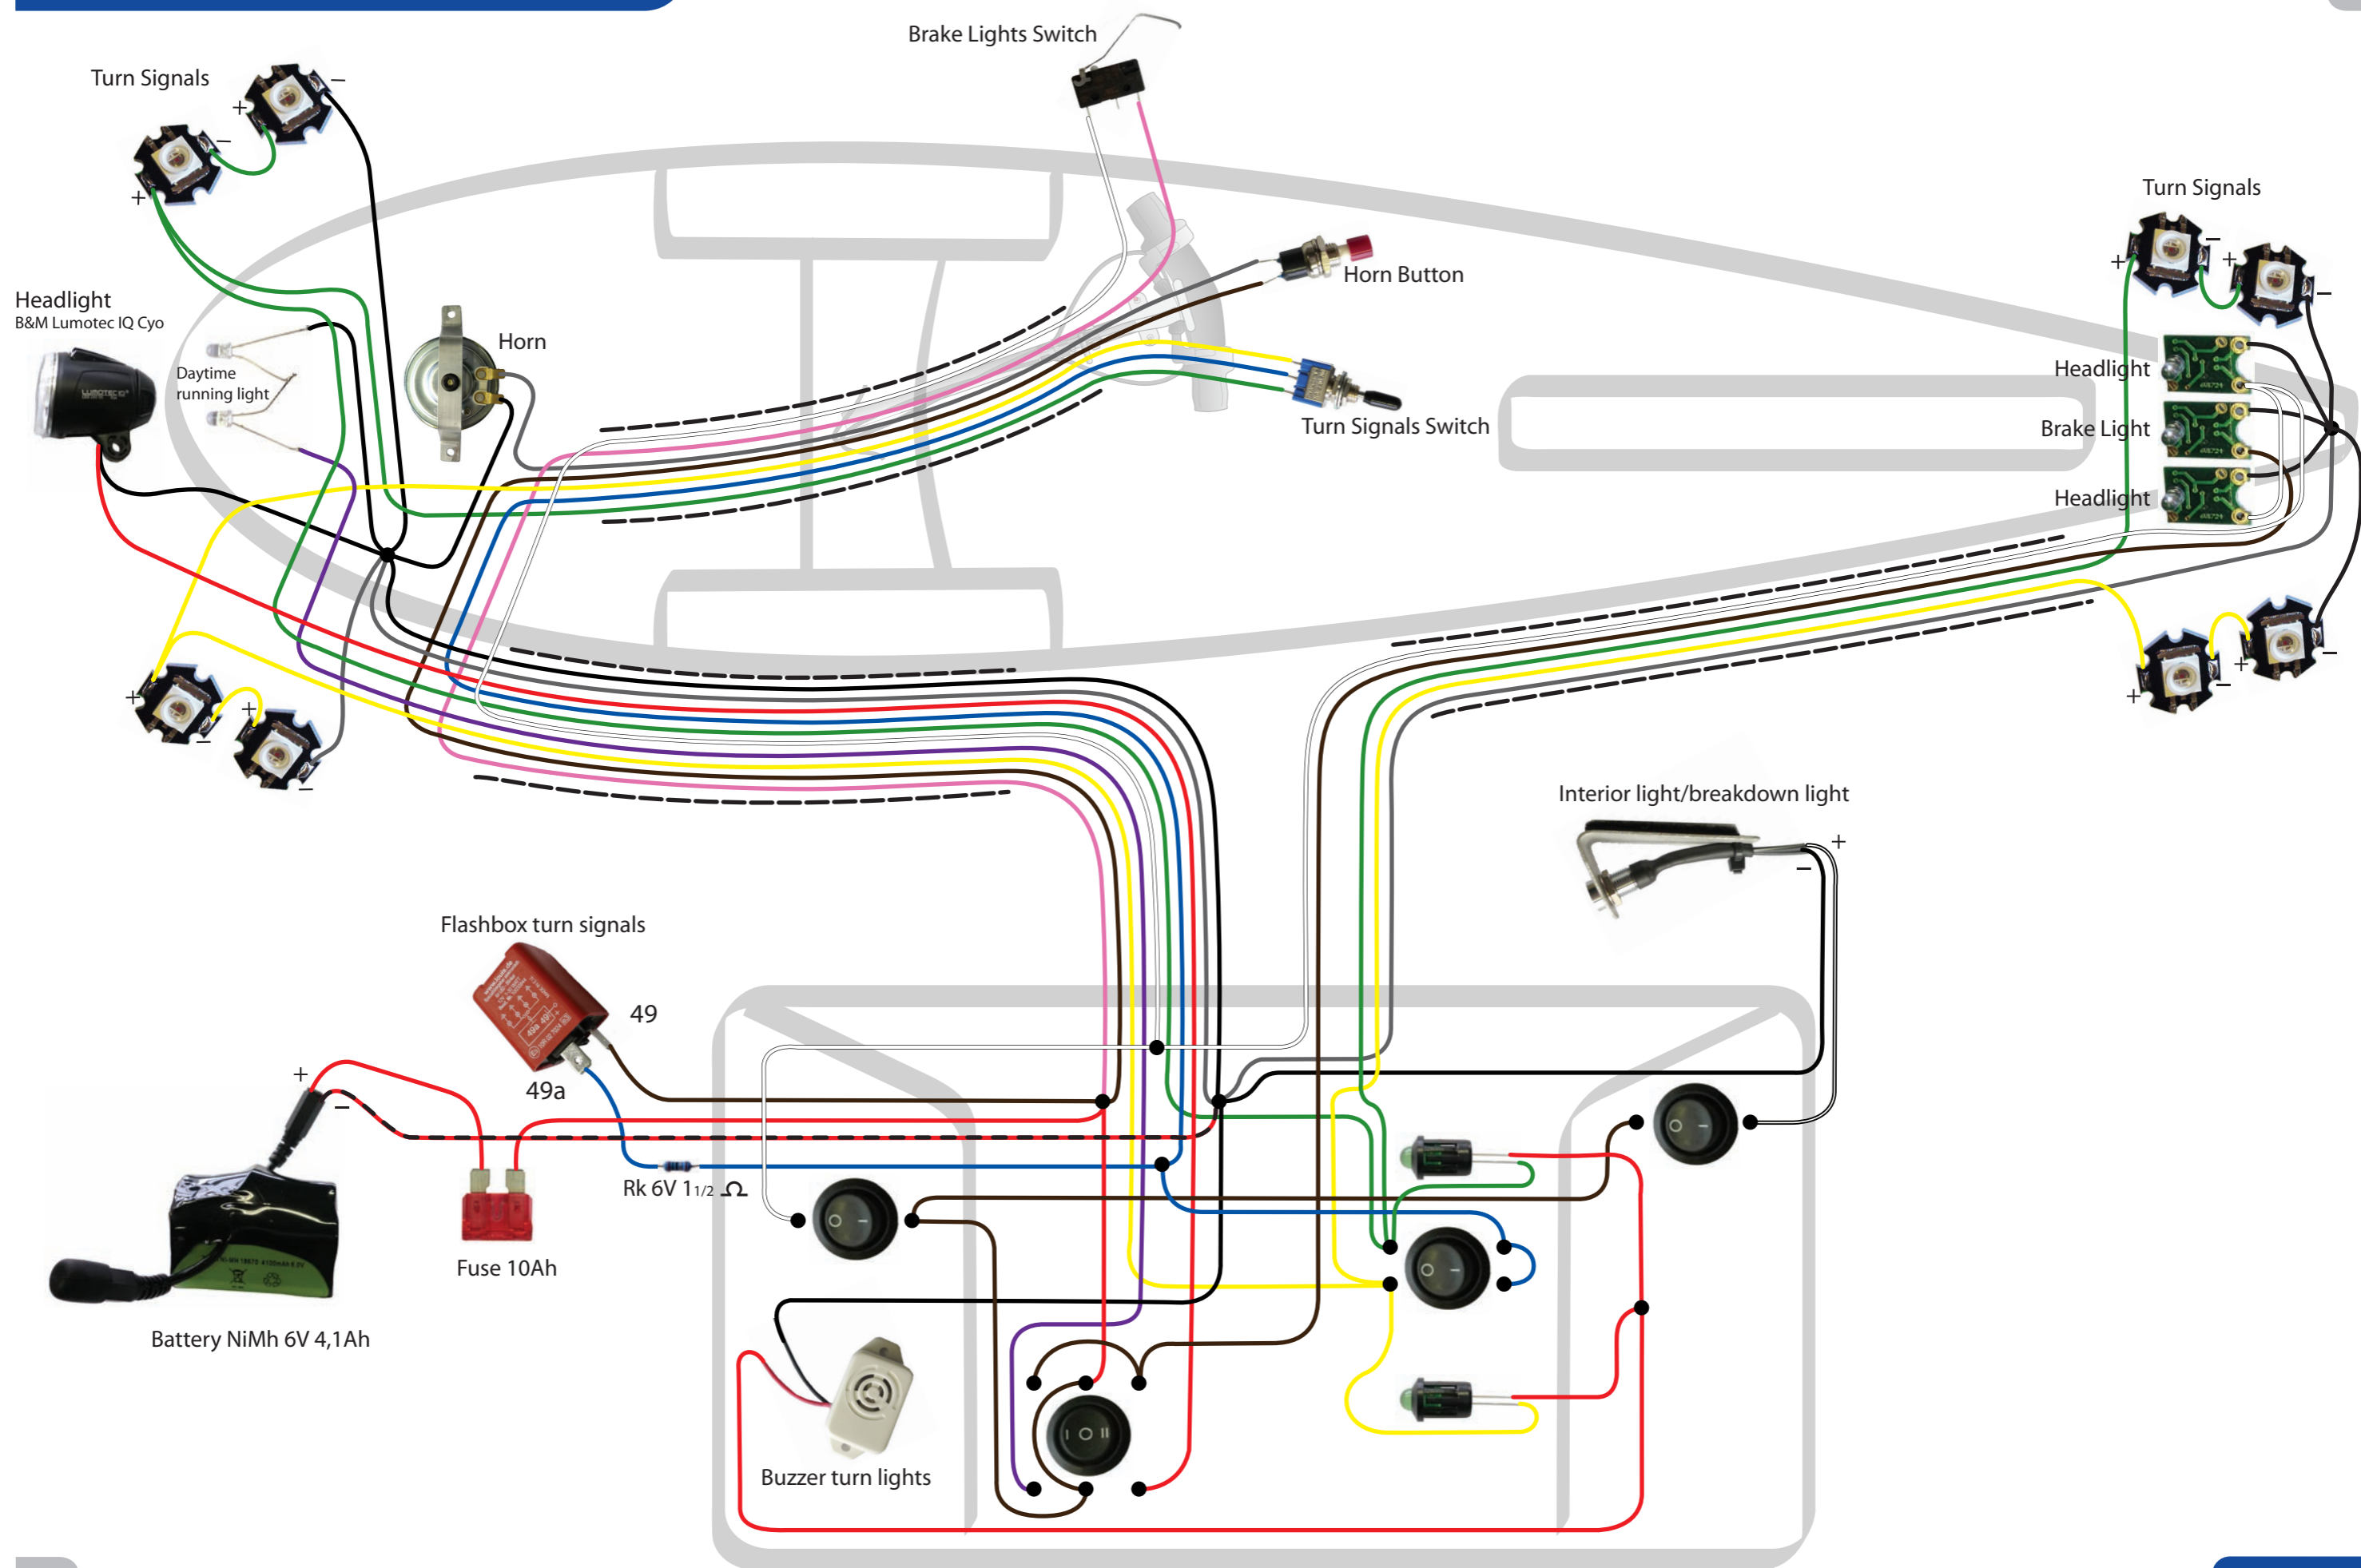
Brake Lights Switch

Turn Signals

Turn Signals

Horn Button

Headlight
B&M Lumotec IQ Cyo

Horn

Daytime running light

Turn Signals Switch

Headlight

Brake Light

Headlight

Interior light/breakdown light

Flashbox turn signals

49

49a

Rk 6V 1 1/2 Ω

Fuse 10Ah

Battery NiMh 6V 4,1Ah

Buzzer turn lights